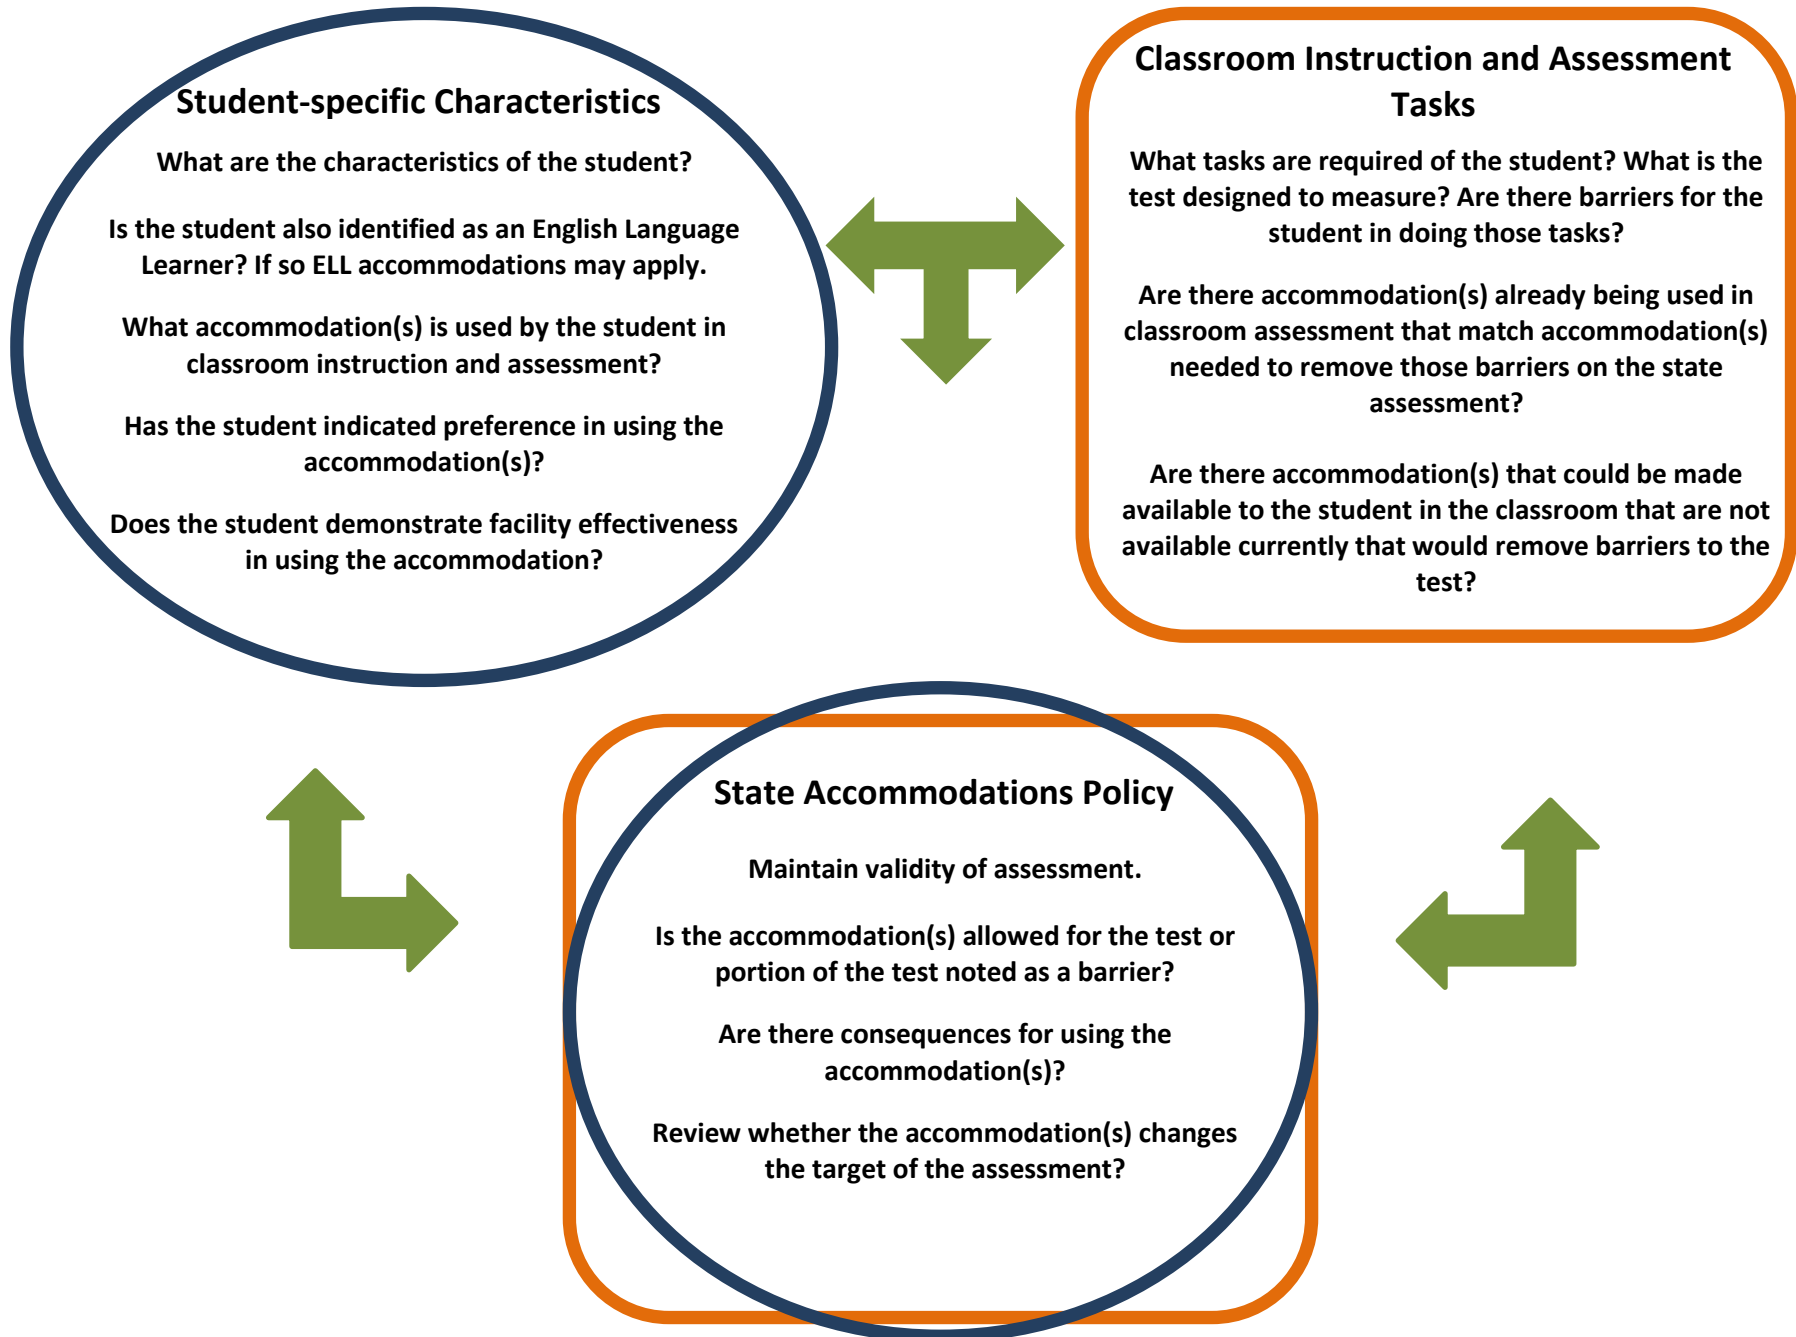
Student-specific Characteristics

What are the characteristics of the student?

Is the student also identified as an English Language Learner? If so ELL accommodations may apply.

What accommodation(s) is used by the student in classroom instruction and assessment?

Has the student indicated preference in using the accommodation(s)?

Does the student demonstrate facility effectiveness in using the accommodation?

Classroom Instruction and Assessment Tasks

What tasks are required of the student? What is the test designed to measure? Are there barriers for the student in doing those tasks?

Are there accommodation(s) already being used in classroom assessment that match accommodation(s) needed to remove those barriers on the state assessment?

Are there accommodation(s) that could be made available to the student in the classroom that are not available currently that would remove barriers to the test?

State Accommodations Policy

Maintain validity of assessment.

Is the accommodation(s) allowed for the test or portion of the test noted as a barrier?

Are there consequences for using the accommodation(s)?

Review whether the accommodation(s) changes the target of the assessment?